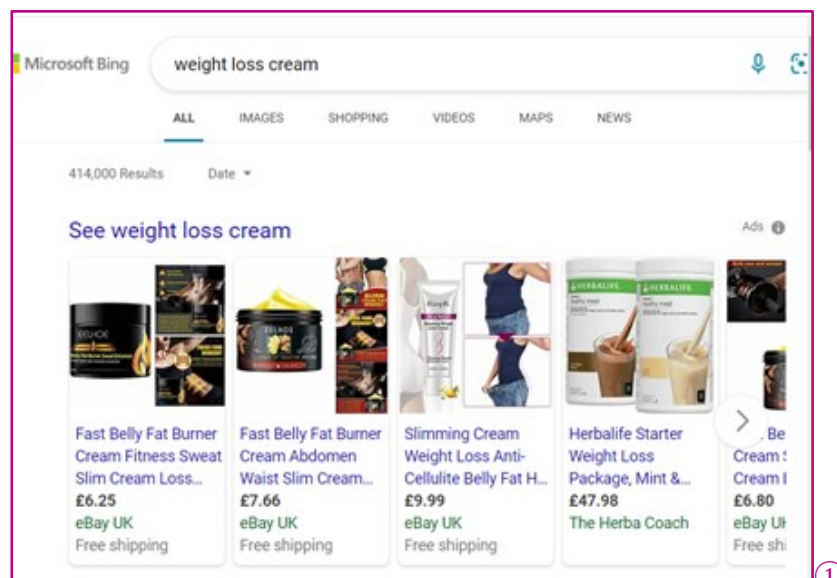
Microsoft Bing

weight loss cream

ALL IMAGES SHOPPING VIDEOS MAPS NEWS

414,000 Results Date

See weight loss cream

Ads

EELHOE

EELHOE

HERBALIFE

HERBALIFE

Fast Belly Fat Burner Cream Fitness Sweat Slim Cream Loss...
£6.25
eBay UK
Free shipping

Fast Belly Fat Burner Cream Abdomen Waist Slim Cream...
£7.66
eBay UK
Free shipping

Slimming Cream Weight Loss Anti-Cellulite Belly Fat H...
£9.99
eBay UK
Free shipping

Herbalife Starter Weight Loss Package, Mint &...
£47.98
The Herba Coach

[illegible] Be Cream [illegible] Cream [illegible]
£6.80
eBay U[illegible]
Free shi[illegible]

1